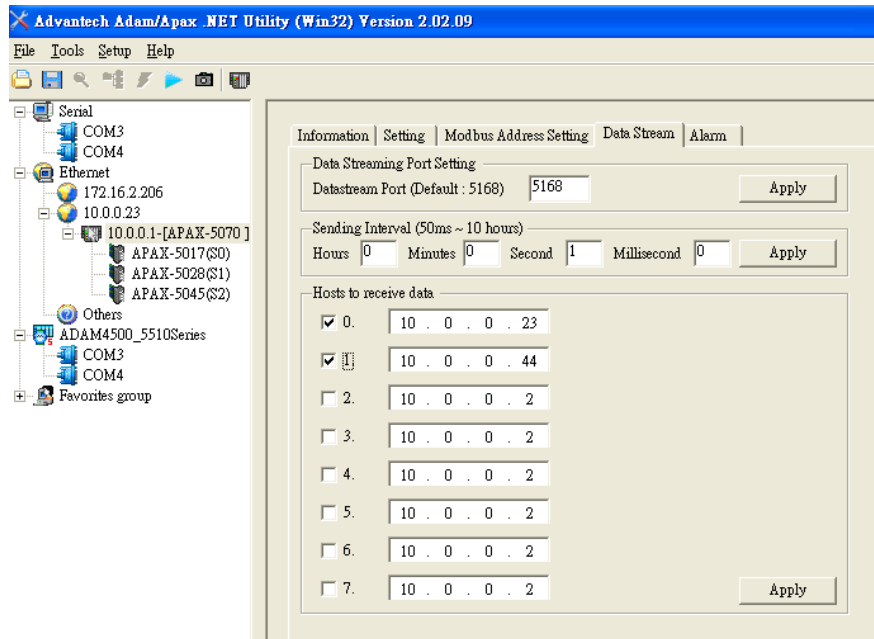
Advantech Adam/Apax .NET Utility (Win32) Version 2.02.09

File Tools Setup Help

Serial
COM3
COM4
Ethernet
172.16.2.206
10.0.0.23
10.0.0.1-[APAX-5070]
APAX-5017(S0)
APAX-5028(S1)
APAX-5045(S2)
Others
ADAM4500_5510Series
COM3
COM4
Favorites group

Information | Setting | Modbus Address Setting | Data Stream | Alarm

Data Streaming Port Setting
Datastream Port (Default : 5168) 5168 Apply

Sending Interval (50ms ~ 10 hours)
Hours 0 Minutes 0 Second 1 Millisecond 0 Apply

Hosts to receive data
0. 10 . 0 . 0 . 23
1. 10 . 0 . 0 . 44
2. 10 . 0 . 0 . 2
3. 10 . 0 . 0 . 2
4. 10 . 0 . 0 . 2
5. 10 . 0 . 0 . 2
6. 10 . 0 . 0 . 2
7. 10 . 0 . 0 . 2
Apply